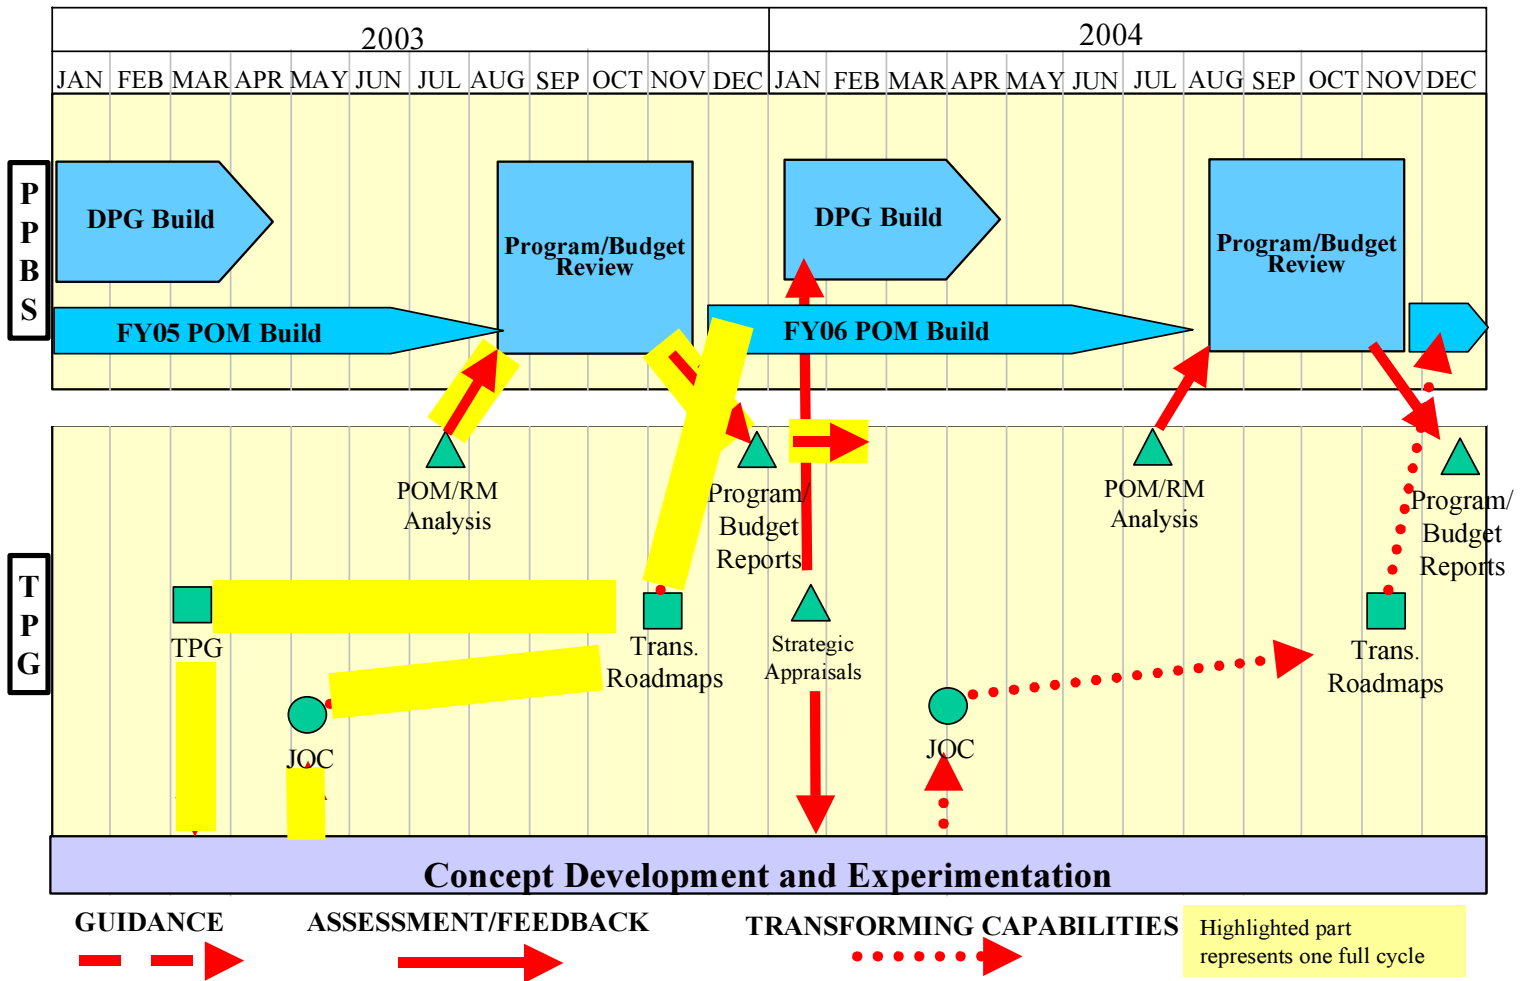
2003

2004

JAN FEB MAR APR MAY JUN JUL AUG SEP OCT NOV DEC JAN FEB MAR APR MAY JUN JUL AUG SEP OCT NOV DEC

PPBS

DPG Build

Program/Budget Review

DPG Build

Program/Budget Review

FY05 POM Build

FY06 POM Build

TPG

POM/RM Analysis

Program/ Budget Reports

POM/RM Analysis

Program/ Budget Reports

TPG

Trans. Roadmaps

Strategic Appraisals

Trans. Roadmaps

JOC

JOC

Concept Development and Experimentation

GUIDANCE

ASSESSMENT/FEEDBACK

TRANSFORMING CAPABILITIES

Highlighted part represents one full cycle